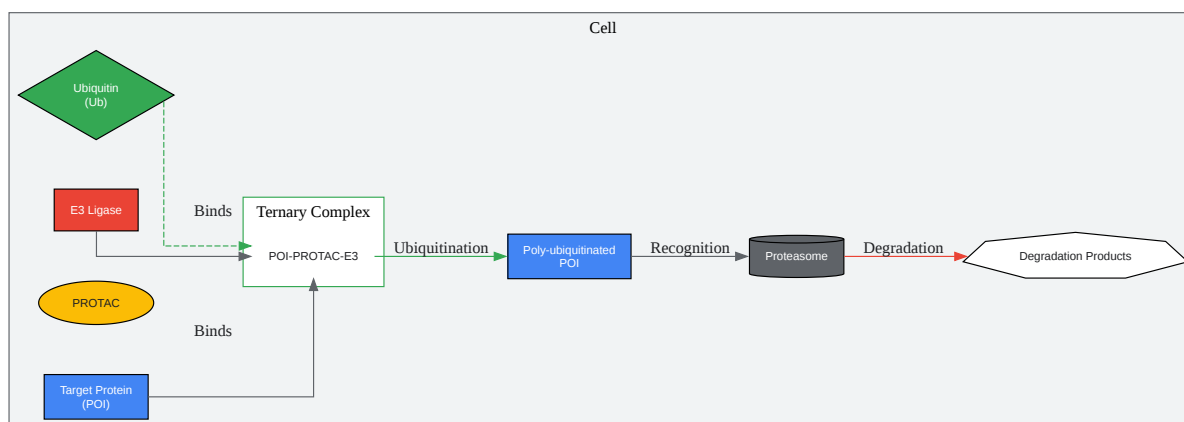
Cell

Ubiquitin
(Ub)

E3 Ligase

Binds

Ternary Complex

POI-PROTAC-E3

Ubiquitination

Poly-ubiquitinated
POI

Recognition

Proteasome

Degradation

Degradation Products

PROTAC

Binds

Target Protein
(POI)